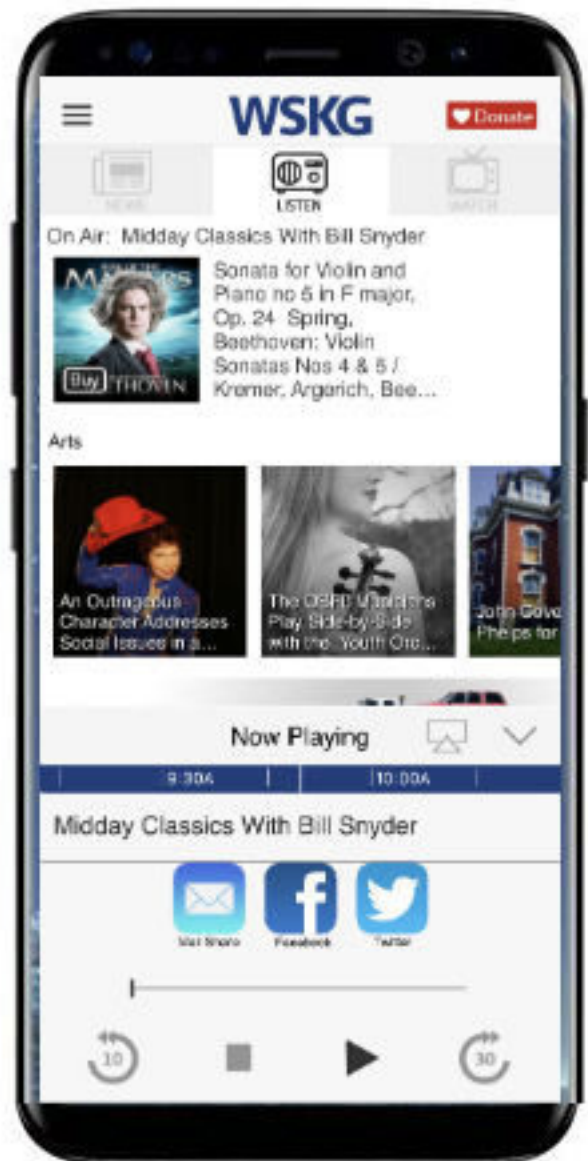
WSKG

Donate

NEWS

LISTEN

WATCH

On Air: Midday Classics With Bill Snyder

MASTERS

Buy

THOVEN

Sonata for Violin and Piano no 5 in F major, Op. 24 Spring, Beethoven: Violin Sonatas Nos 4 & 5 / Kremer, Argerich, Bee...

Arts

An Outrageous Character Addresses Social Issues in a...

The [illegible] Musicians Play Side-by-Side with the Youth Orc...

John Gove Phelps for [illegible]

Now Playing

9:30A

10:00A

Midday Classics With Bill Snyder

Mail Share

Facebook

Twitter

10

30